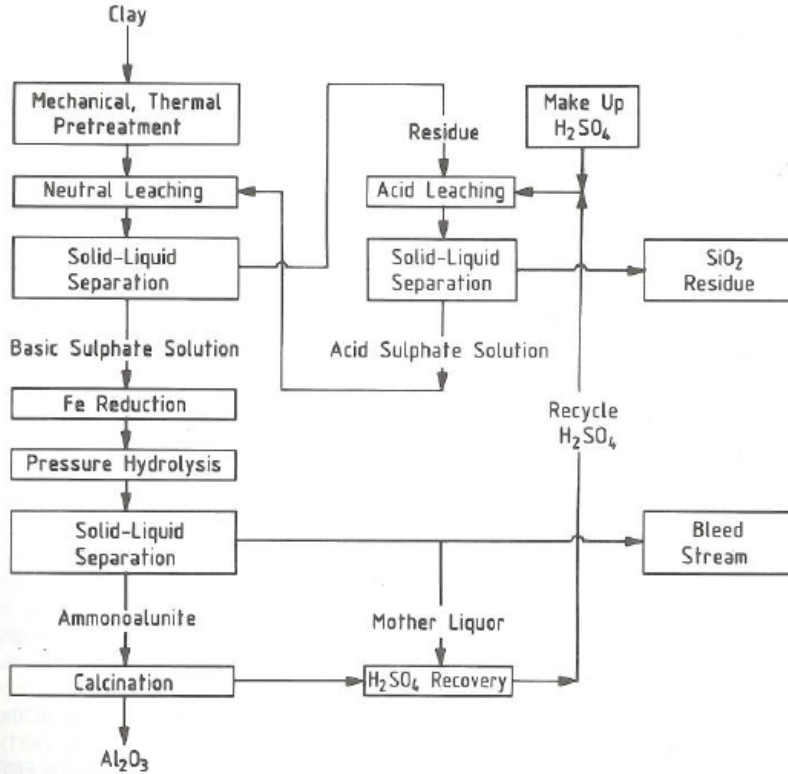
Clay

Mechanical, Thermal Pretreatment

Neutral Leaching

Solid-Liquid Separation

Residue

Make Up $H_2SO_4$

Acid Leaching

Solid-Liquid Separation

$SiO_2$ Residue

Basic Sulphate Solution

Acid Sulphate Solution

Fe Reduction

Recycle $H_2SO_4$

Pressure Hydrolysis

Solid-Liquid Separation

Bleed Stream

Ammonoalunite

Mother Liquor

Calcination

$H_2SO_4$ Recovery

$Al_2O_3$